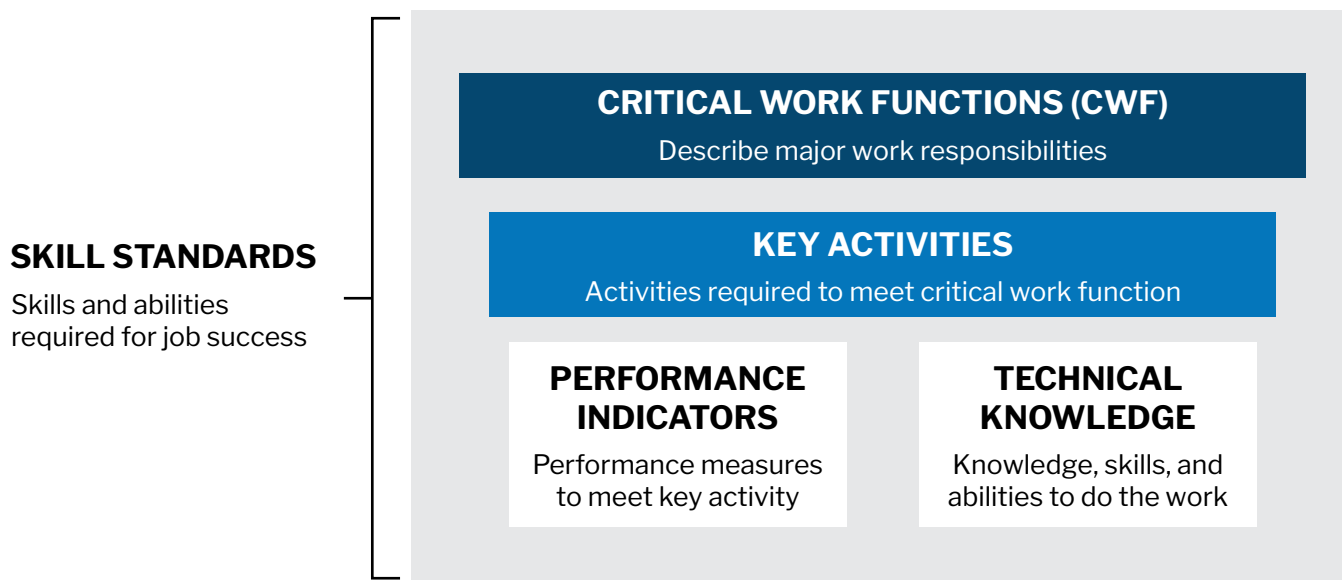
SKILL STANDARDS

Skills and abilities required for job success

CRITICAL WORK FUNCTIONS (CWF)

Describe major work responsibilities

KEY ACTIVITIES

Activities required to meet critical work function

PERFORMANCE INDICATORS

Performance measures to meet key activity

TECHNICAL KNOWLEDGE

Knowledge, skills, and abilities to do the work